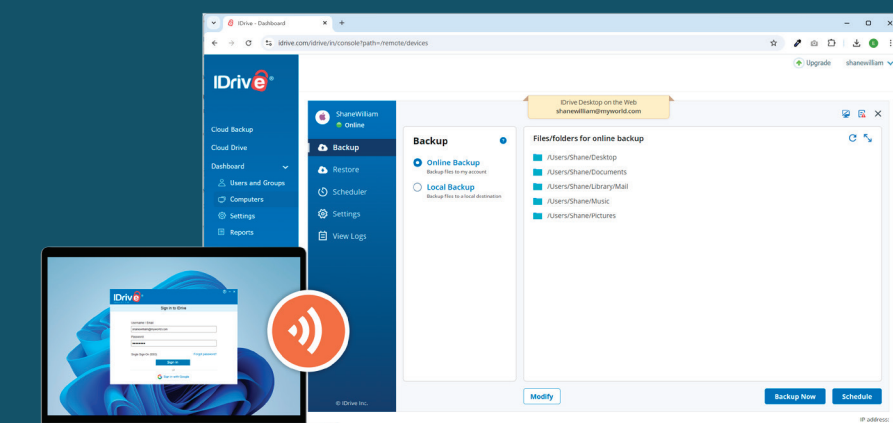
IDrive - Dashboard

idrive.com/idrive/in/console?path=/remote/devices

Upgrade shanewilliam

IDrive

Cloud Backup
Cloud Drive
Dashboard
Users and Groups
Computers
Settings
Reports

IDrive Desktop on the Web
shanewilliam@myworld.com

ShaneWilliam
Online

Backup
Restore
Scheduler
Settings
View Logs

© IDrive Inc.

Backup

Online Backup
Backup files to my account

Local Backup
Backup files to a local destination

Files/folders for online backup

/Users/Shane/Desktop
/Users/Shane/Documents
/Users/Shane/Library/Mail
/Users/Shane/Music
/Users/Shane/Pictures

Modify

Backup Now
Schedule

IP address:

IDrive
Sign in to IDrive
Username / Email
Password
Single Sign-On (SSO)
Forgot password
Sign in
or
Sign in with Google